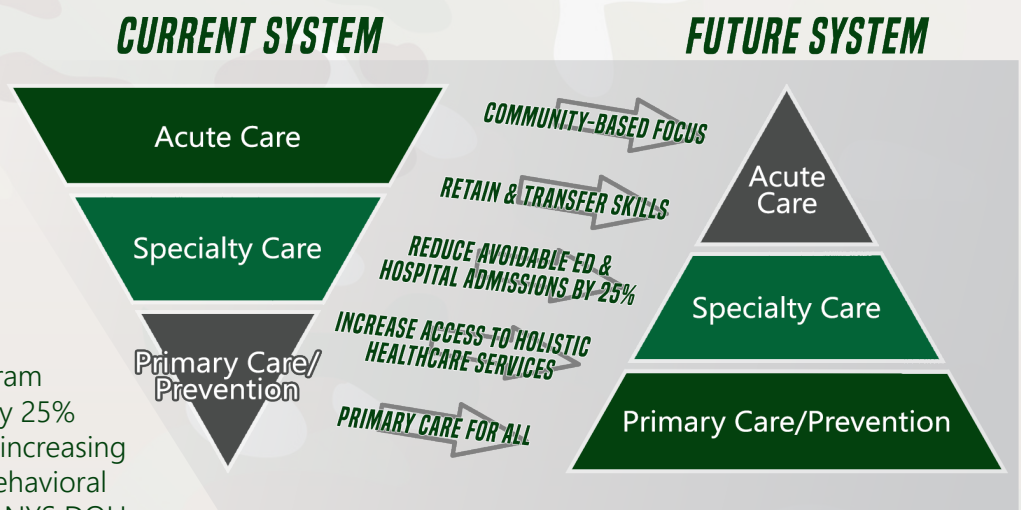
CURRENT SYSTEM

Acute Care

Specialty Care

Primary Care/ Prevention

COMMUNITY-BASED FOCUS

RETAIN & TRANSFER SKILLS

REDUCE AVOIDABLE ED & HOSPITAL ADMISSIONS BY 25%

INCREASE ACCESS TO HOLISTIC HEALTHCARE SERVICES

PRIMARY CARE FOR ALL

FUTURE SYSTEM

Acute Care

Specialty Care

Primary Care/Prevention

ram
y 25%
increasing
ehavioral
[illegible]